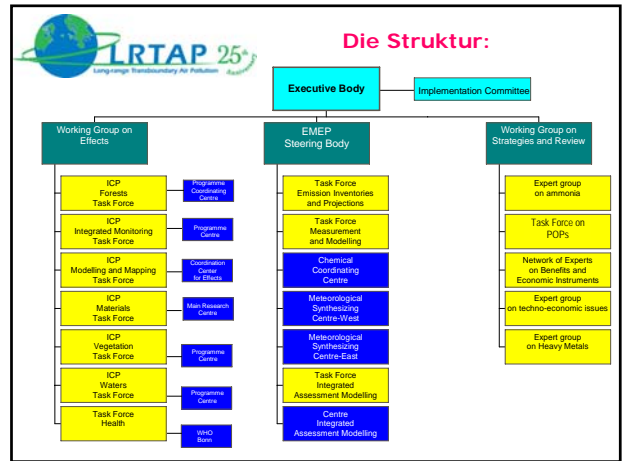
LRTAP 25th Anniversary
Long-range Transboundary Air Pollution

Die Struktur:

Executive Body

Implementation Committee

Working Group on Effects

ICP Forests Task Force

Programme Coordinating Centre

ICP Integrated Monitoring Task Force

Programme Centre

ICP Modelling and Mapping Task Force

Coordination Center for Effects

ICP Materials Task Force

Main Research Centre

ICP Vegetation Task Force

Programme Centre

ICP Waters Task Force

Programme Centre

Task Force Health

WHO Bonn

EMEP Steering Body

Task Force Emission Inventories and Projections

Task Force Measurement and Modelling

Chemical Coordinating Centre

Meteorological Synthesizing Centre-West

Meteorological Synthesizing Centre-East

Task Force Integrated Assessment Modelling

Centre Integrated Assessment Modelling

Working Group on Strategies and Review

Expert group on ammonia

Task Force on POPs

Network of Experts on Benefits and Economic Instruments

Expert group on techno-economic issues

Expert group on Heavy Metals